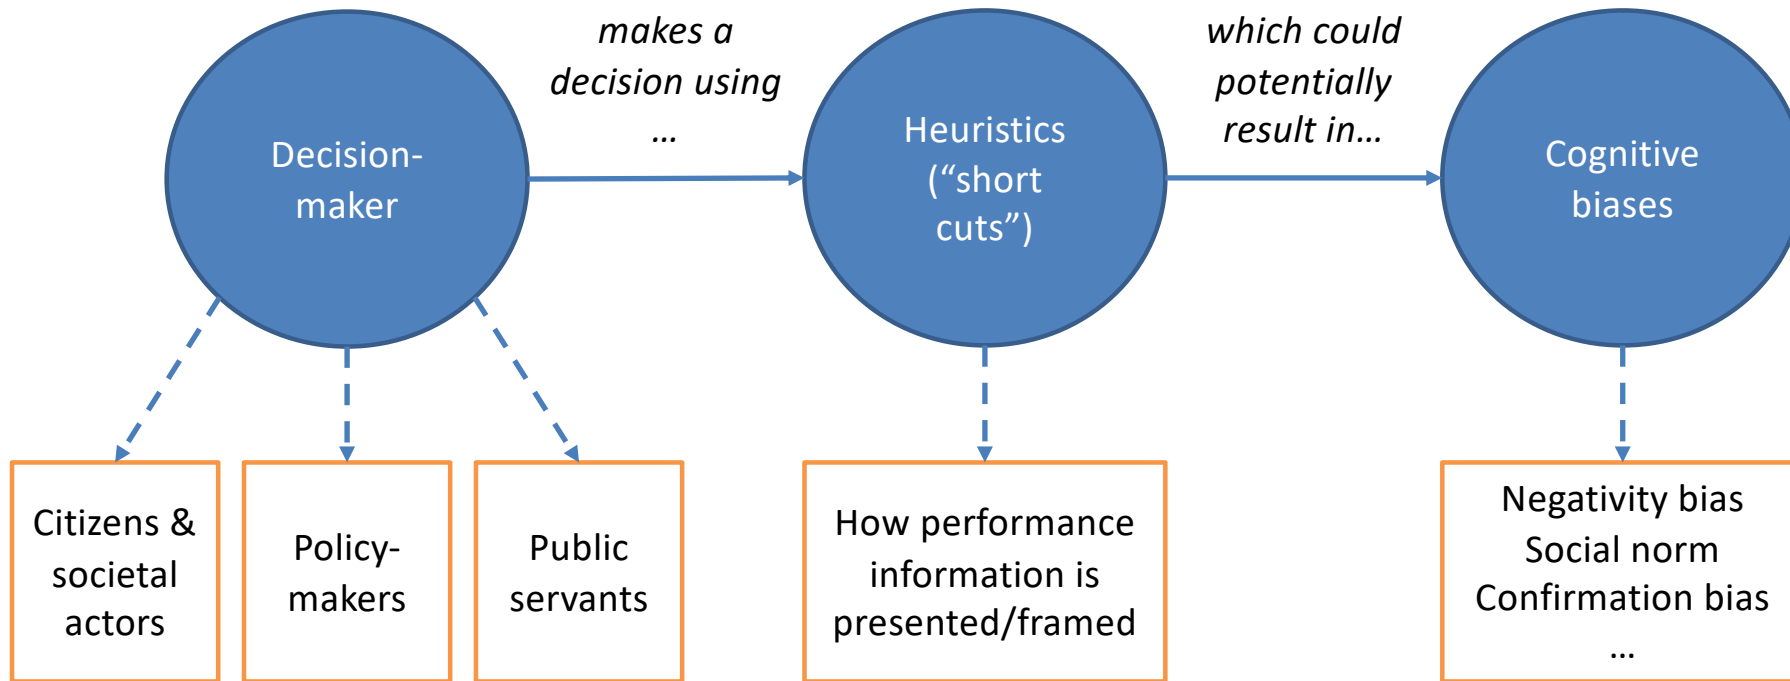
Decision-maker

makes a decision using …

Heuristics ("short cuts")

which could potentially result in…

Cognitive biases

Citizens & societal actors

Policy-makers

Public servants

How performance information is presented/framed

Negativity bias
Social norm
Confirmation bias
…